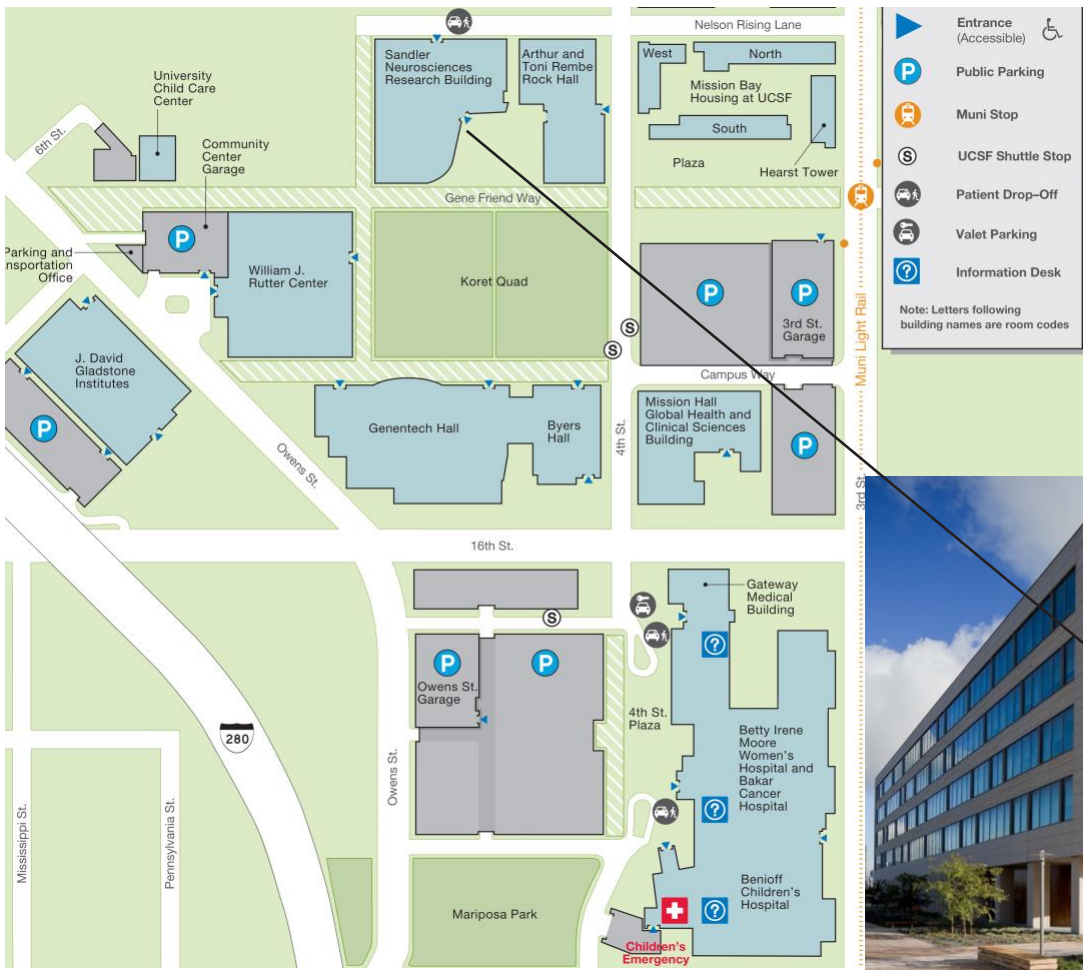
Nelson Rising Lane

Entrance (Accessible)
Public Parking
Muni Stop
UCSF Shuttle Stop
Patient Drop-Off
Valet Parking
Information Desk

Note: Letters following building names are room codes

University Child Care Center

Community Center Garage

6th St.

Parking and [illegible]nsportation Office

Sandler Neurosciences Research Building

Arthur and Toni Rembe Rock Hall

West
North
Mission Bay Housing at UCSF
South
Plaza
Hearst Tower

Gene Friend Way

William J. Rutter Center

Koret Quad

3rd St. Garage

Muni Light Rail

J. David Gladstone Institutes

Campus Way

Genentech Hall

Byers Hall

Mission Hall Global Health and Clinical Sciences Building

Owens St.

4th St.

3rd St.

16th St.

Gateway Medical Building

Owens St. Garage

4th St. Plaza

280

Betty Irene Moore Women's Hospital and Bakar Cancer Hospital

Owens St.

Mississippi St.

Pennsylvania St.

Benioff Children's Hospital

Mariposa Park

Children's Emergency